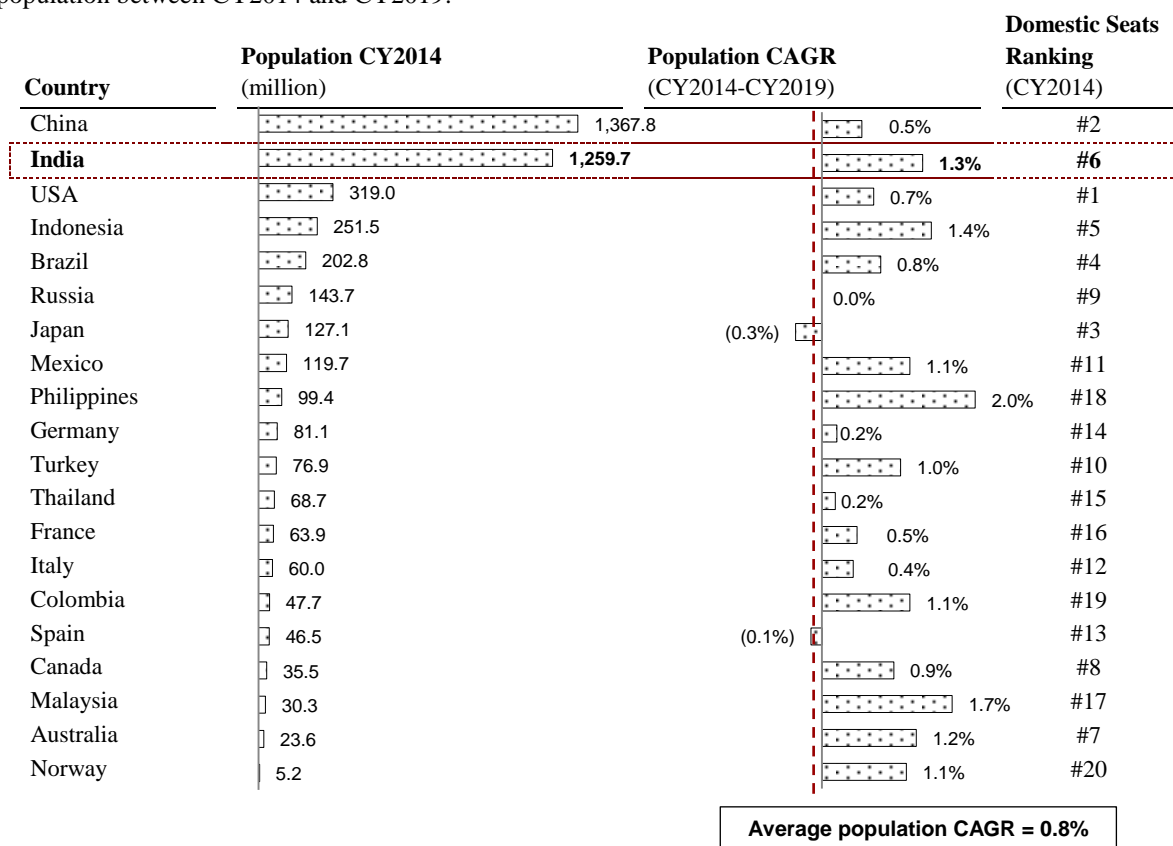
population between CY2014 and CY2019:

| Country | Population CY2014 (million) | Population CAGR (CY2014-CY2019) | Domestic Seats Ranking (CY2014) |
|---|---|---|---|
| China | 1,367.8 | 0.5% | #2 |
| **India** | **1,259.7** | **1.3%** | **#6** |
| USA | 319.0 | 0.7% | #1 |
| Indonesia | 251.5 | 1.4% | #5 |
| Brazil | 202.8 | 0.8% | #4 |
| Russia | 143.7 | 0.0% | #9 |
| Japan | 127.1 | (0.3%) | #3 |
| Mexico | 119.7 | 1.1% | #11 |
| Philippines | 99.4 | 2.0% | #18 |
| Germany | 81.1 | 0.2% | #14 |
| Turkey | 76.9 | 1.0% | #10 |
| Thailand | 68.7 | 0.2% | #15 |
| France | 63.9 | 0.5% | #16 |
| Italy | 60.0 | 0.4% | #12 |
| Colombia | 47.7 | 1.1% | #19 |
| Spain | 46.5 | (0.1%) | #13 |
| Canada | 35.5 | 0.9% | #8 |
| Malaysia | 30.3 | 1.7% | #17 |
| Australia | 23.6 | 1.2% | #7 |
| Norway | 5.2 | 1.1% | #20 |

**Average population CAGR = 0.8%**